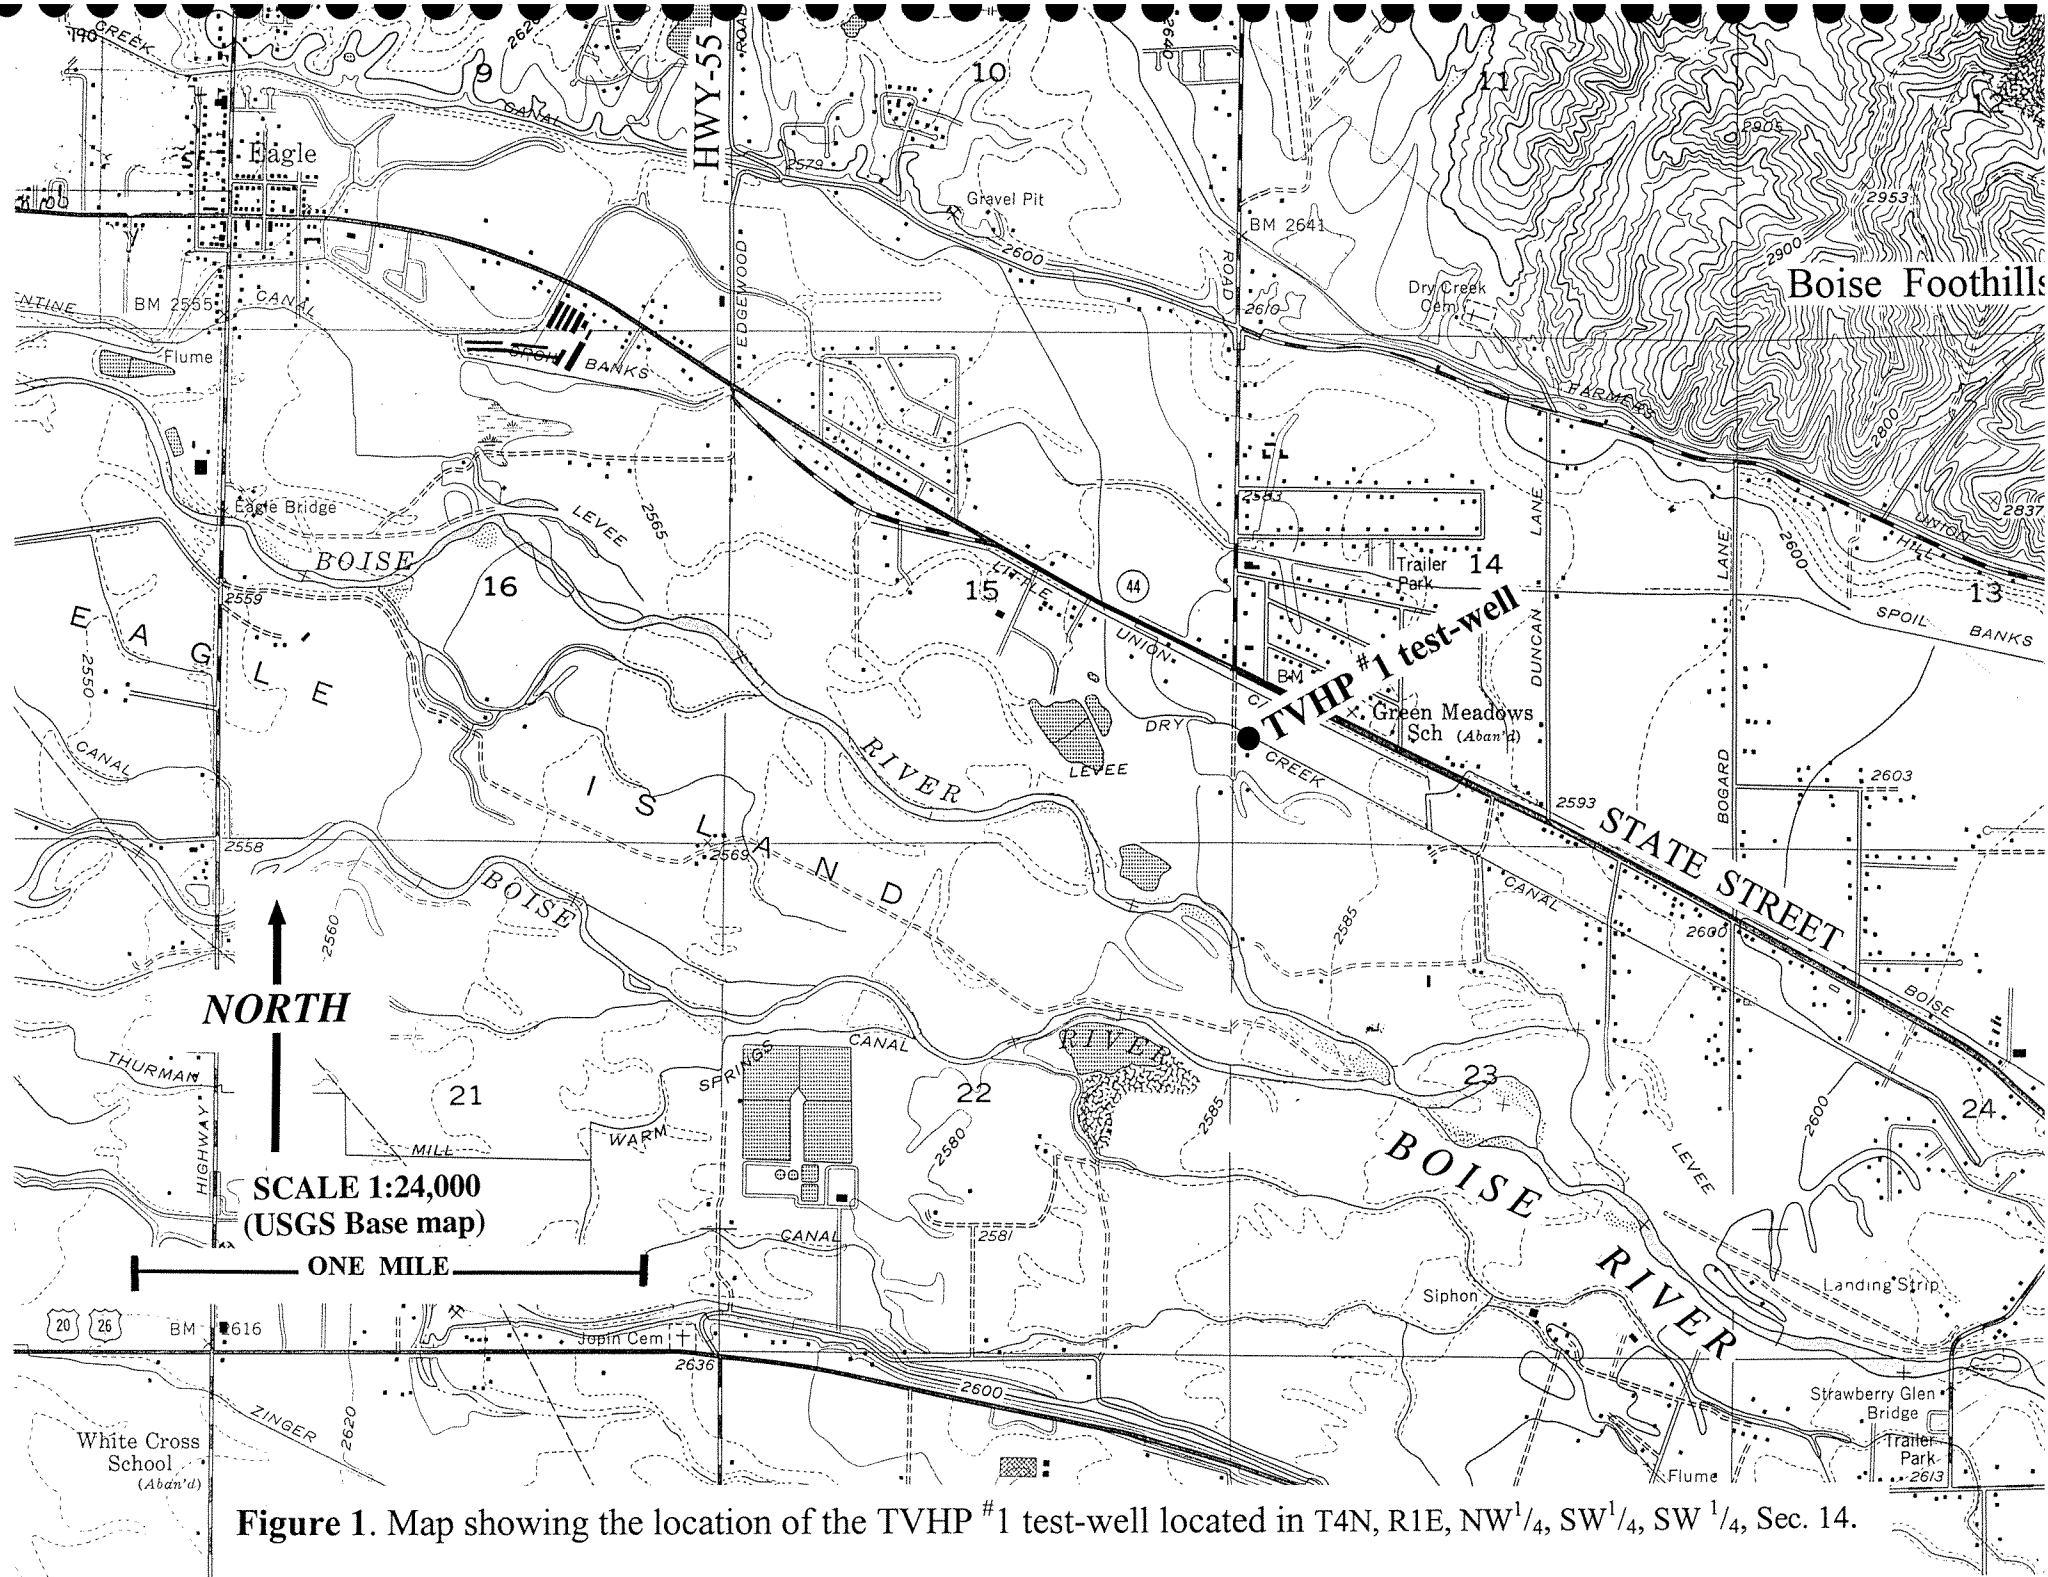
CREEK
2620
9
10
11
12
ROAD
2640
CANAL
Eagle
HWY-55
2579
2905
Gravel Pit
2953
BM 2641
2600
2900
Boise Foothills
NTINE
BM 2555
CANAL
EDGEWOOD
ROAD
Dry Creek Cem
2610
Flume
SPOIL BANKS
FARMERS
2800
Eagle Bridge
LEVEE
2565
2583
LANE
LANE
2837
BOISE
16
15
LITTLE
44
Trailer Park
14
2600
UNION
HILL
2559
E A G L E
13
2550
UNION
TVHP $^{\#}$1 test-well
DUNCAN
SPOIL BANKS
BM
CANAL
Green Meadows Sch (Aban'd)
DRY
CREEK
RIVER
LEVEE
BOGARD
2603
I S L A N D
2593
STATE STREET
2558
2569
BOISE
CANAL
2585
2560
2600
NORTH
BOISE
THURMAN
CANAL
RIVER
23
SPRINGS
21
22
2600
24
HIGHWAY
MILL
WARM
2580
2585
BOISE
LEVEE
SCALE 1:24,000
(USGS Base map)
CANAL
2581
RIVER
ONE MILE
Landing Strip
Siphon
20
26
BM 2616
Jopin Cem
2636
2600
Strawberry Glen Bridge
ZINGER
2620
White Cross School (Aban'd)
Trailer Park
2613
Flume
Figure 1. Map showing the location of the TVHP $^{\#}$1 test-well located in T4N, R1E, NW$^1/_4$, SW$^1/_4$, SW $^1/_4$, Sec. 14.